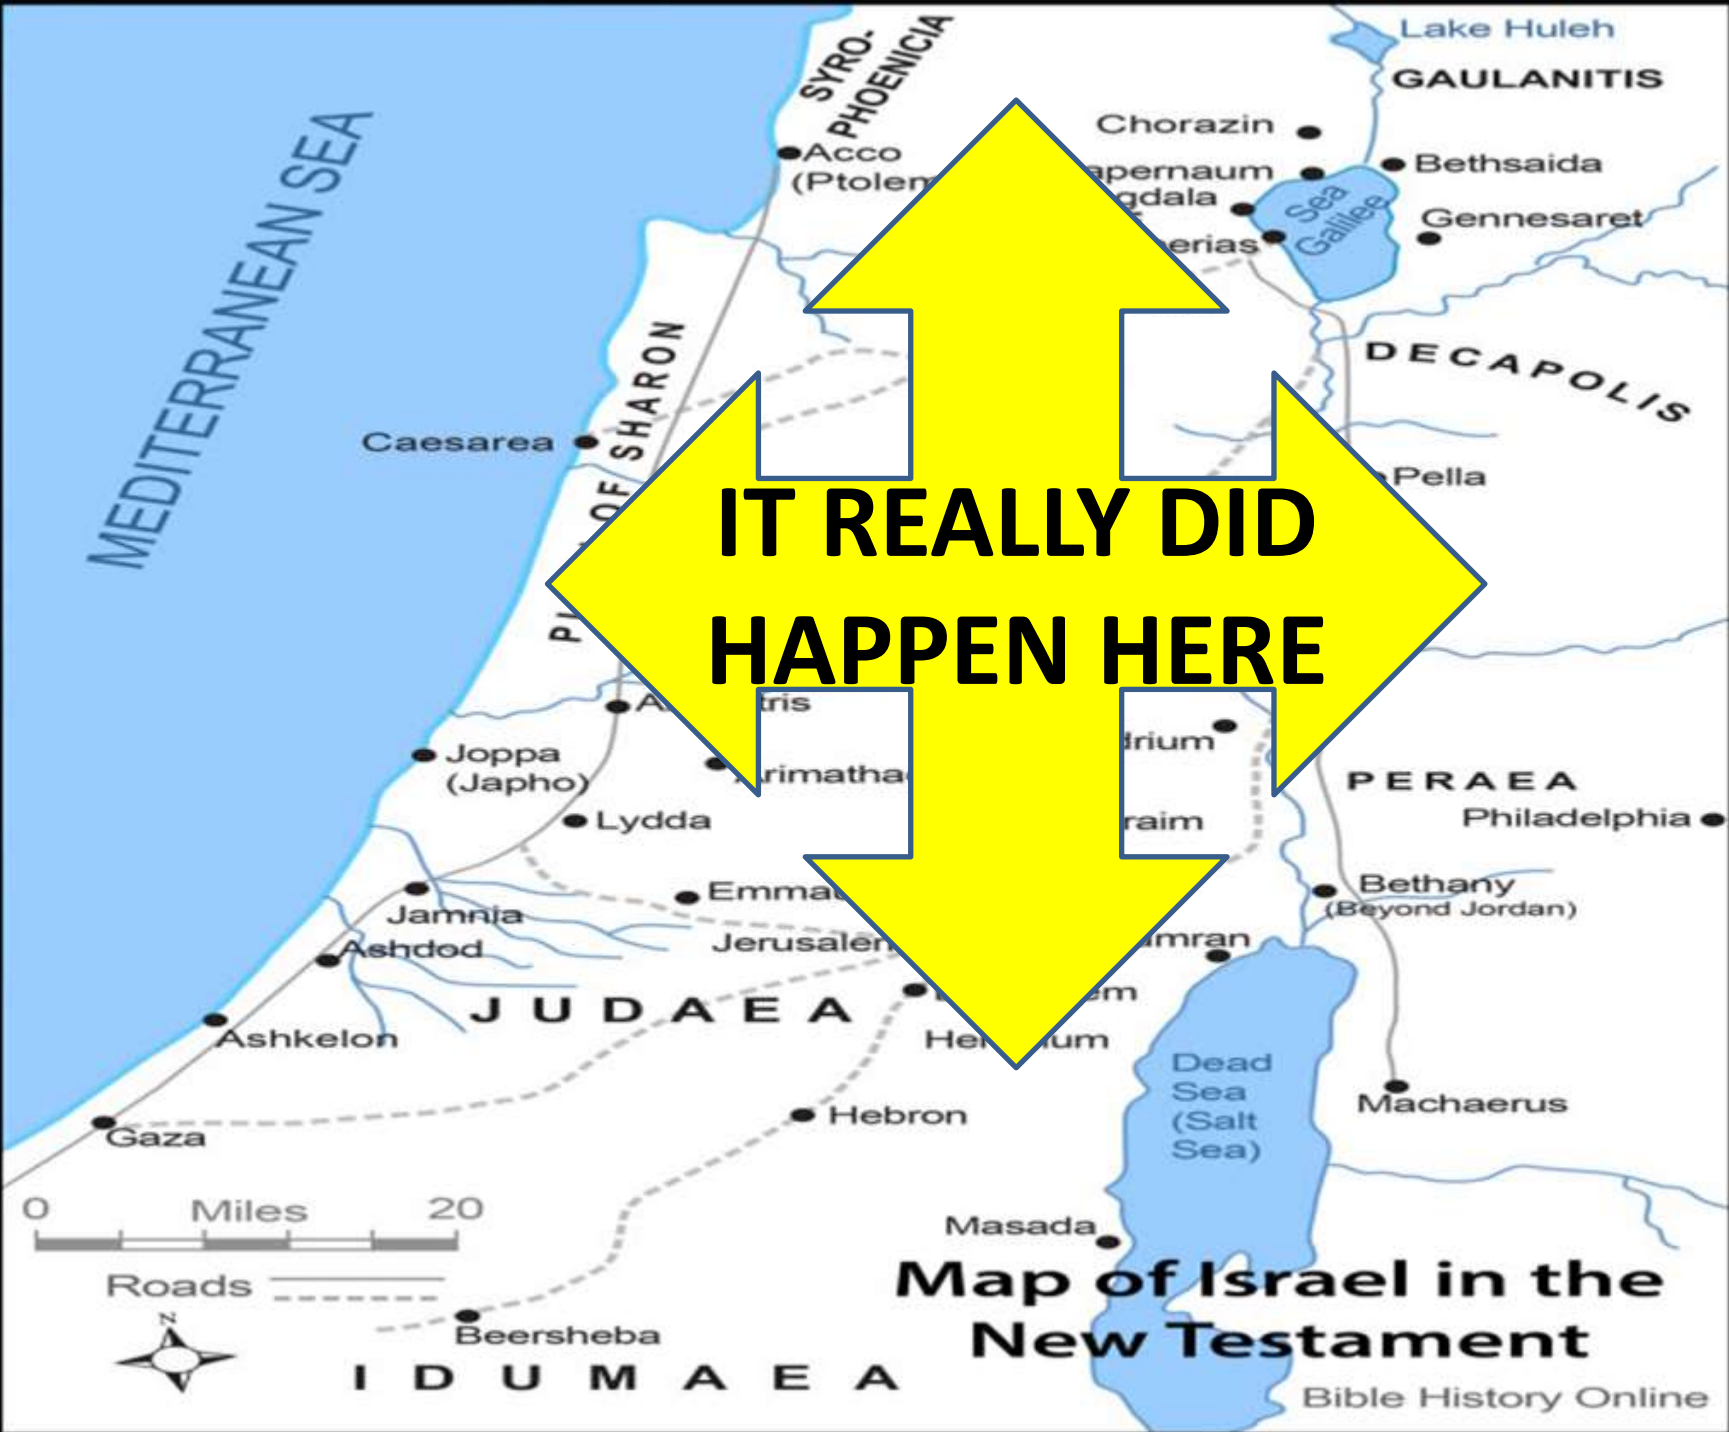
Lake Huleh
GAULANITIS
SYRO-PHOENICIA
MEDITERRANEAN SEA
Chorazin
Acco (Ptolem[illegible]
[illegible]apernaum
Bethsaida
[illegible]gdala
Sea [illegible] Galilee
Gennesaret
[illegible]erias
PLAIN OF SHARON
DECAPOLIS
Caesarea
Pella

IT REALLY DID HAPPEN HERE

A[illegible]tris
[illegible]drium
Joppa (Japho)
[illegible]rimatha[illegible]
PERAEA
Lydda
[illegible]raim
Philadelphia
Emma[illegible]
Bethany (Beyond Jordan)
Jamnia
Ashdod
Jerusale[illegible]
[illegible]mran
JUDAEA
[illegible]m
Ashkelon
He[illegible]um
Dead Sea (Salt Sea)
Machaerus
Hebron
Gaza
0 Miles 20
Masada
Roads
N
Beersheba
Map of Israel in the New Testament
IDUMAEA
Bible History Online